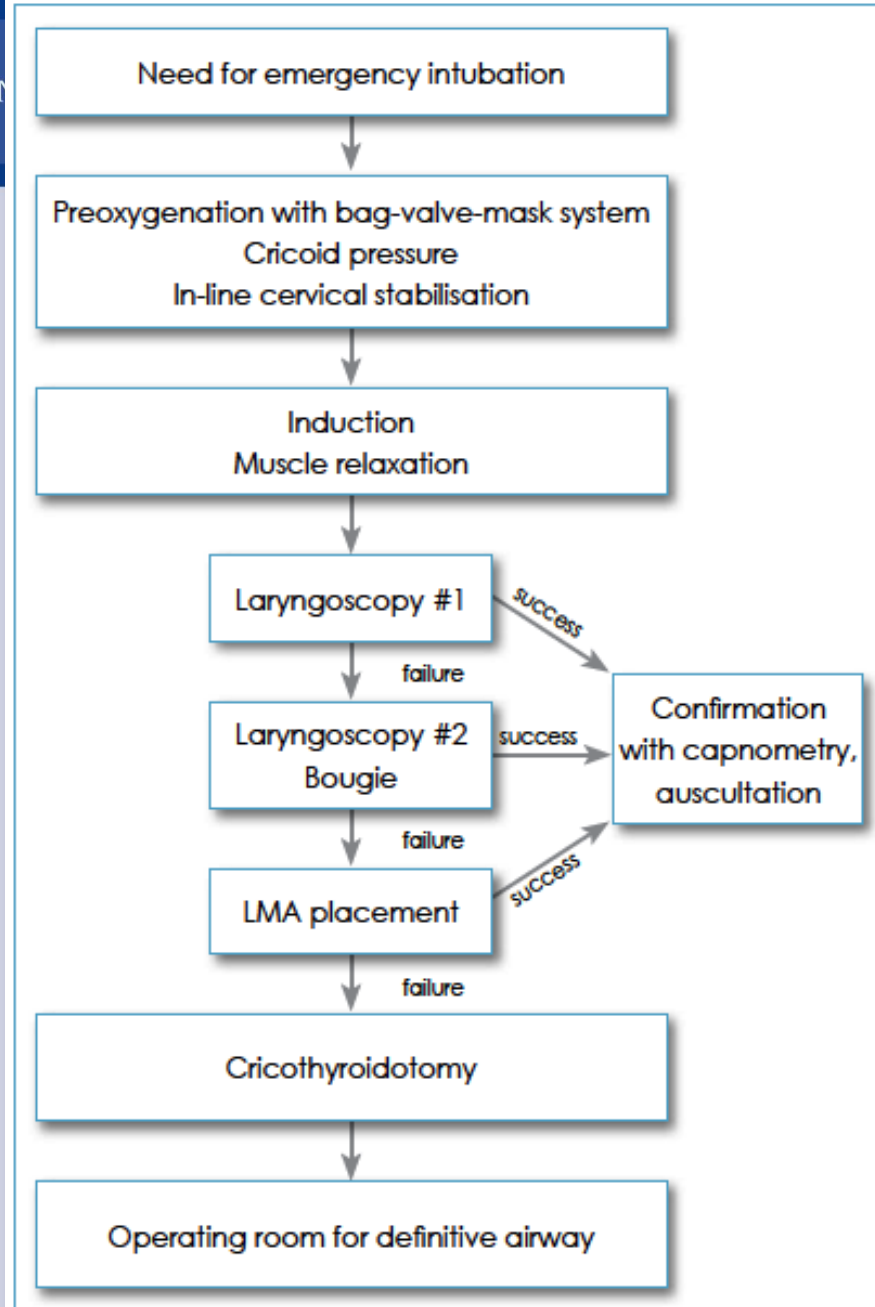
Need for emergency intubation

Preoxygenation with bag-valve-mask system
Cricoid pressure
In-line cervical stabilisation

Induction
Muscle relaxation

Laryngoscopy #1

success

failure

Laryngoscopy #2
Bougie

success

Confirmation with capnometry, auscultation

failure

LMA placement

success

failure

Cricothyroidotomy

Operating room for definitive airway